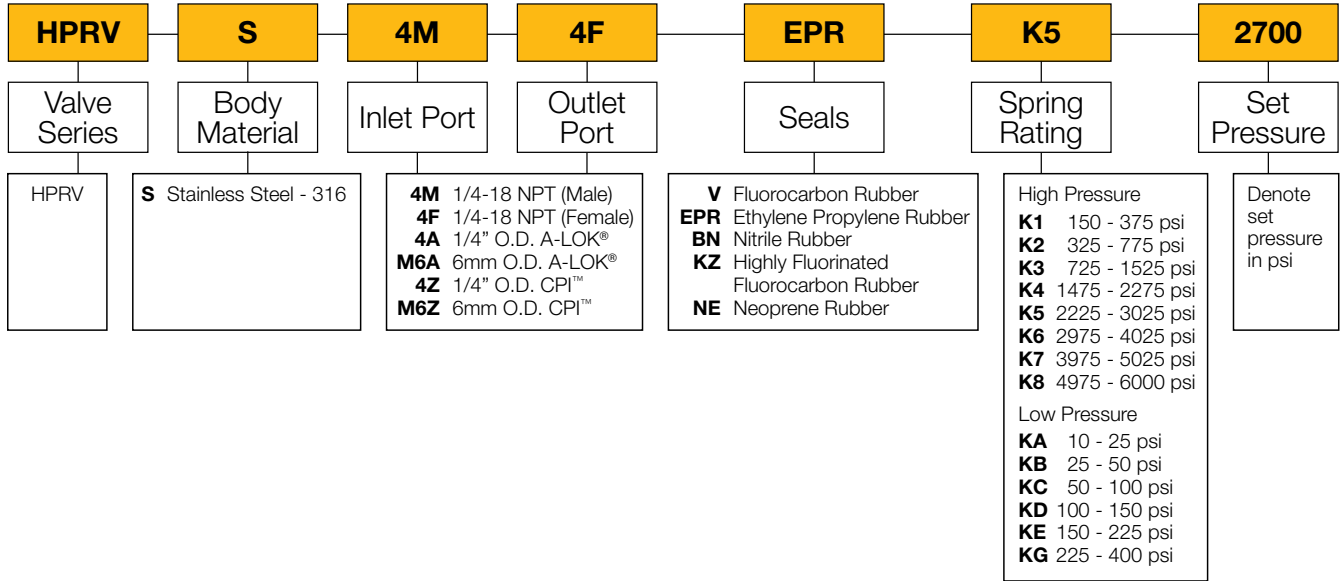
HPRV S 4M 4F EPR K5 2700

Valve Series

HPRV

Body Material

**S** Stainless Steel - 316

Inlet Port

**4M** 1/4-18 NPT (Male)
**4F** 1/4-18 NPT (Female)
**4A** 1/4" O.D. A-LOK®
**M6A** 6mm O.D. A-LOK®
**4Z** 1/4" O.D. CPI™
**M6Z** 6mm O.D. CPI™

Outlet Port

Seals

**V** Fluorocarbon Rubber
**EPR** Ethylene Propylene Rubber
**BN** Nitrile Rubber
**KZ** Highly Fluorinated Fluorocarbon Rubber
**NE** Neoprene Rubber

Spring Rating

High Pressure
**K1** 150 - 375 psi
**K2** 325 - 775 psi
**K3** 725 - 1525 psi
**K4** 1475 - 2275 psi
**K5** 2225 - 3025 psi
**K6** 2975 - 4025 psi
**K7** 3975 - 5025 psi
**K8** 4975 - 6000 psi

Low Pressure
**KA** 10 - 25 psi
**KB** 25 - 50 psi
**KC** 50 - 100 psi
**KD** 100 - 150 psi
**KE** 150 - 225 psi
**KG** 225 - 400 psi

Set Pressure

Denote set pressure in psi